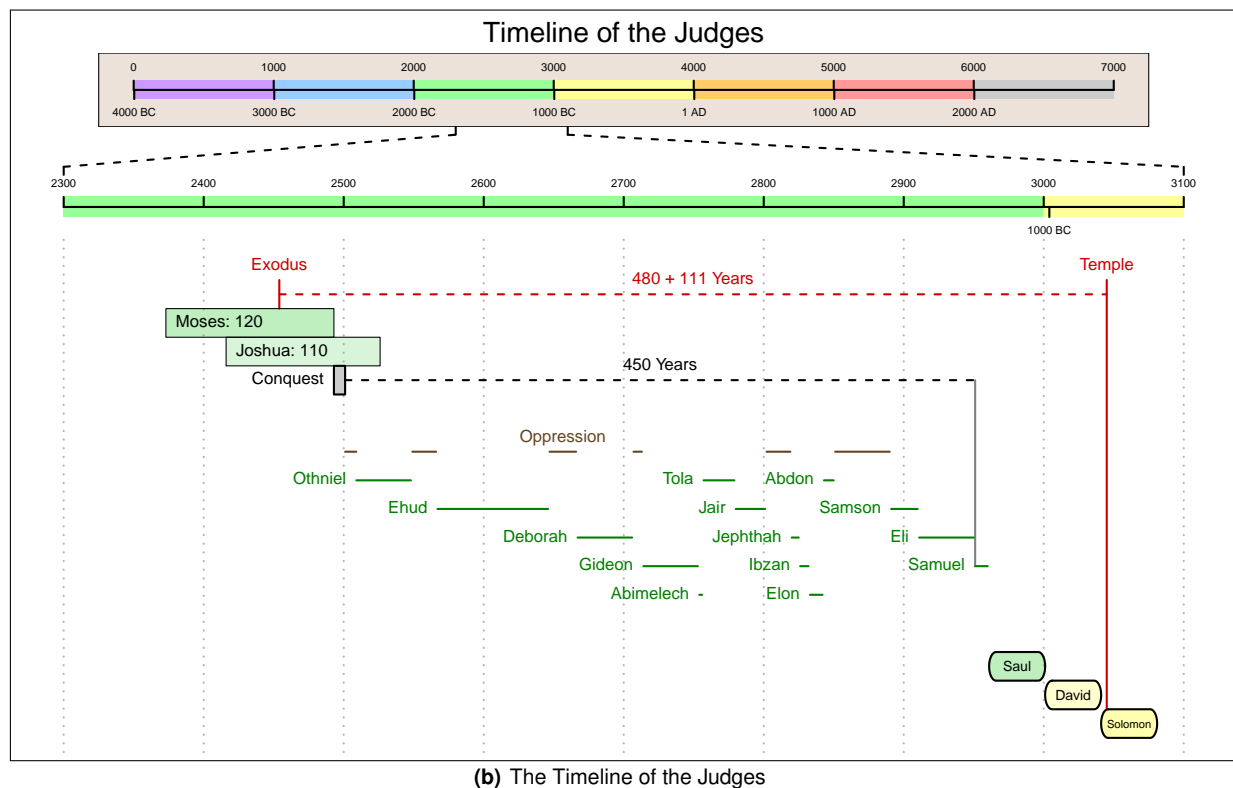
Timeline of the Judges

0 1000 2000 3000 4000 5000 6000 7000

4000 BC 3000 BC 2000 BC 1000 BC 1 AD 1000 AD 2000 AD

2300 2400 2500 2600 2700 2800 2900 3000 3100

1000 BC

Exodus

480 + 111 Years

Temple

Moses: 120

Joshua: 110

Conquest

450 Years

Oppression

Othniel

Ehud

Deborah

Gideon

Abimelech

Tola

Jair

Jephthah

Ibzan

Elon

Abdon

Samson

Eli

Samuel

Saul

David

Solomon

**(b)** The Timeline of the Judges